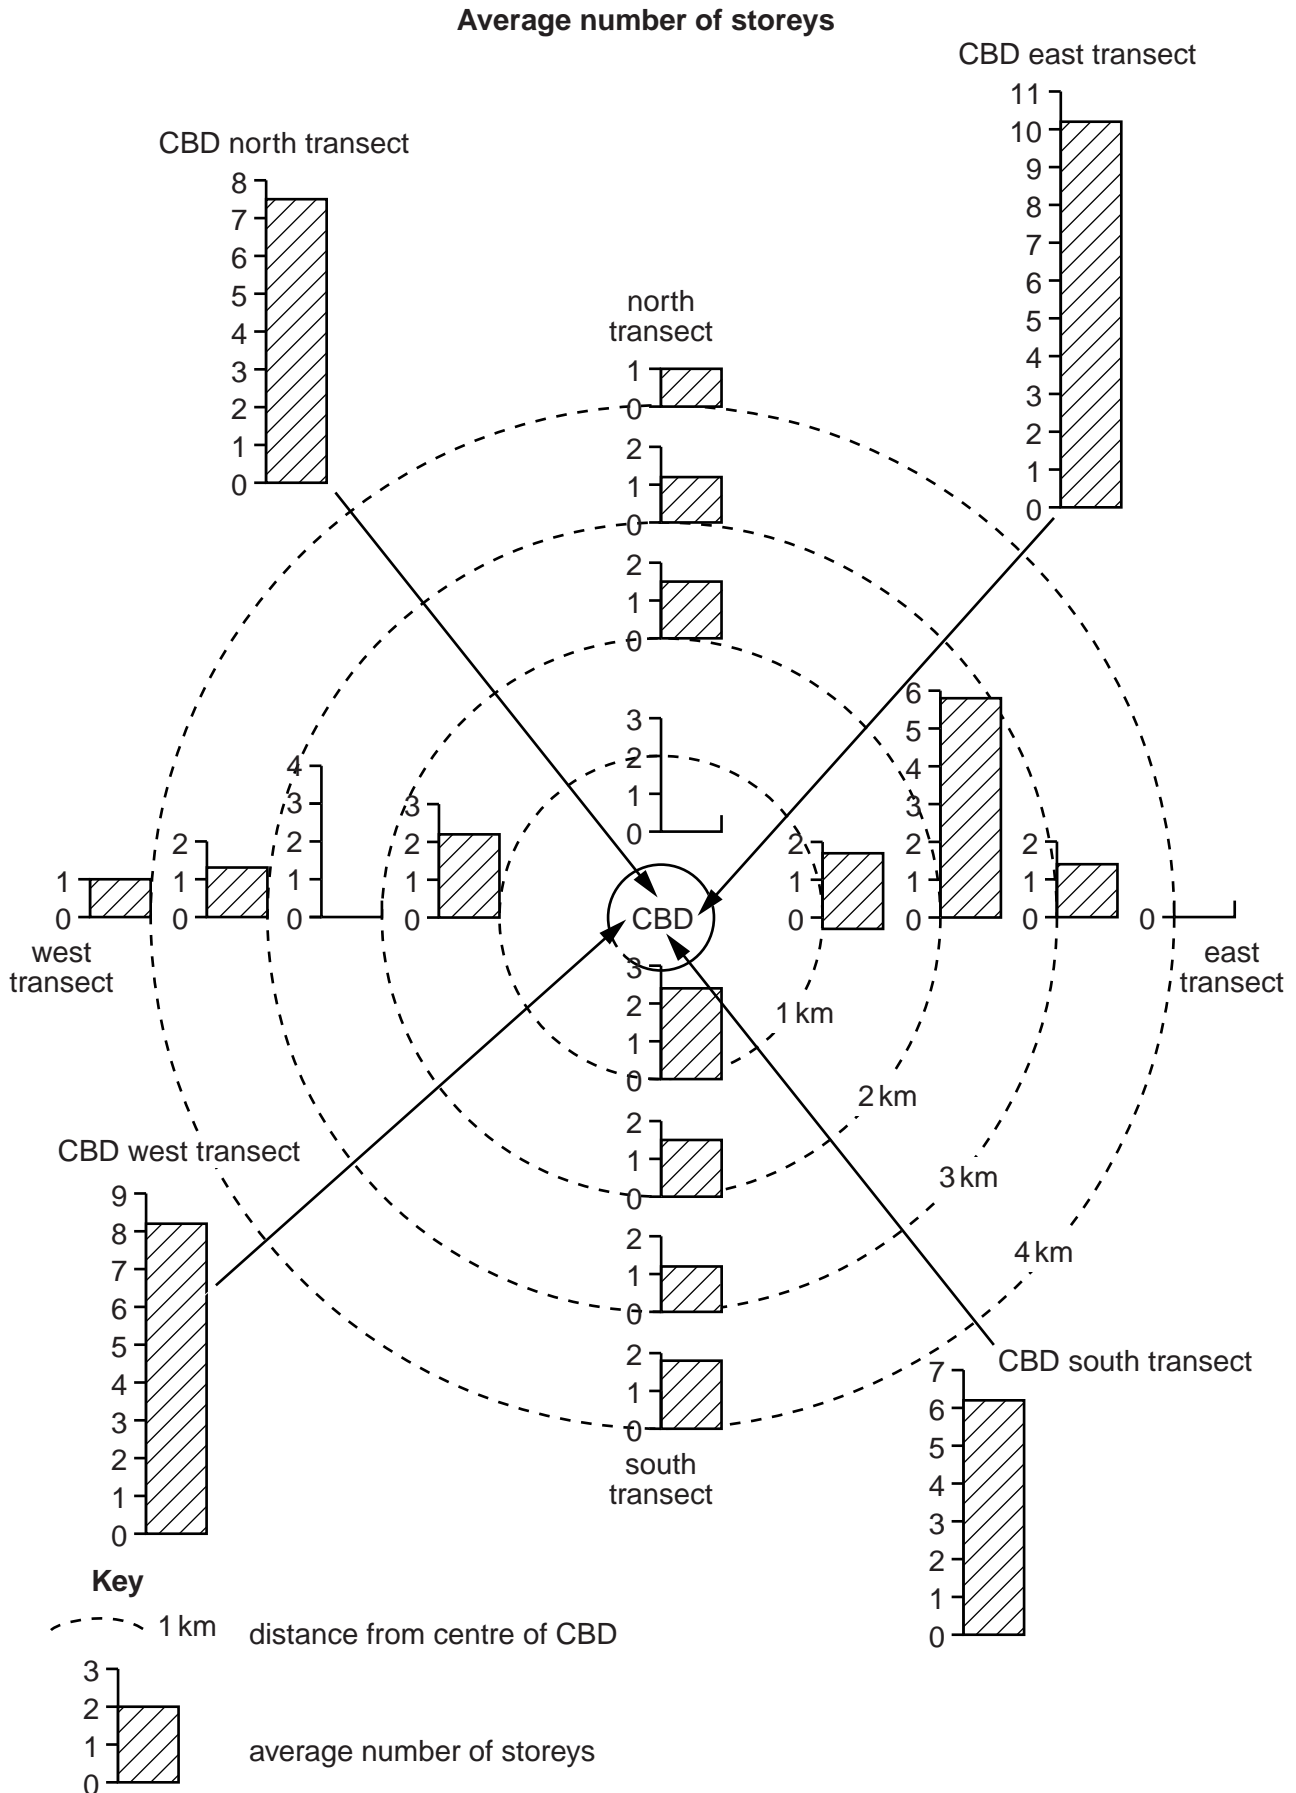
Average number of storeys

CBD east transect
11
10
9
8
7
6
5
4
3
2
1
0

CBD north transect
8
7
6
5
4
3
2
1
0

north transect
1
0
2
1
0
2
1
0
3
2
1
0

west transect
1
0
2
1
0
4
3
2
1
0
3
2
1
0

CBD

2
1
0
6
5
4
3
2
1
0
2
1
0
0
east transect

3
2
1
0
1 km
2
1
0
2 km
2
1
0
3 km
2
1
0
4 km
south transect

CBD west transect
9
8
7
6
5
4
3
2
1
0

CBD south transect
7
6
5
4
3
2
1
0

Key
1 km distance from centre of CBD
3
2
1
0
average number of storeys